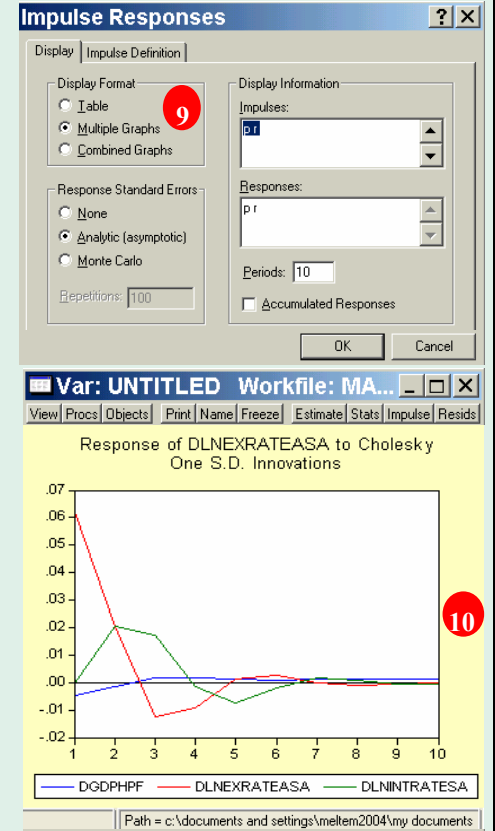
Impulse Responses

Display | Impulse Definition

Display Format
Table
Multiple Graphs
Combined Graphs

9

Response Standard Errors
None
Analytic (asymptotic)
Monte Carlo

Repetitions: 100

Display Information
Impulses:
p r

Responses:
p r

Periods: 10

Accumulated Responses

OK
Cancel

Var: UNTITLED Workfile: MA...

View | Procs | Objects | Print | Name | Freeze | Estimate | Stats | Impulse | Resids

Response of DLNEXRATEASA to Cholesky One S.D. Innovations

.07
.06
.05
.04
.03
.02
.01
.00
-.01
-.02
1 2 3 4 5 6 7 8 9 10

10

DGDPHPF DLNEXRATEASA DLNINTRATESA

Path = c:\documents and settings\meltem2004\my documents